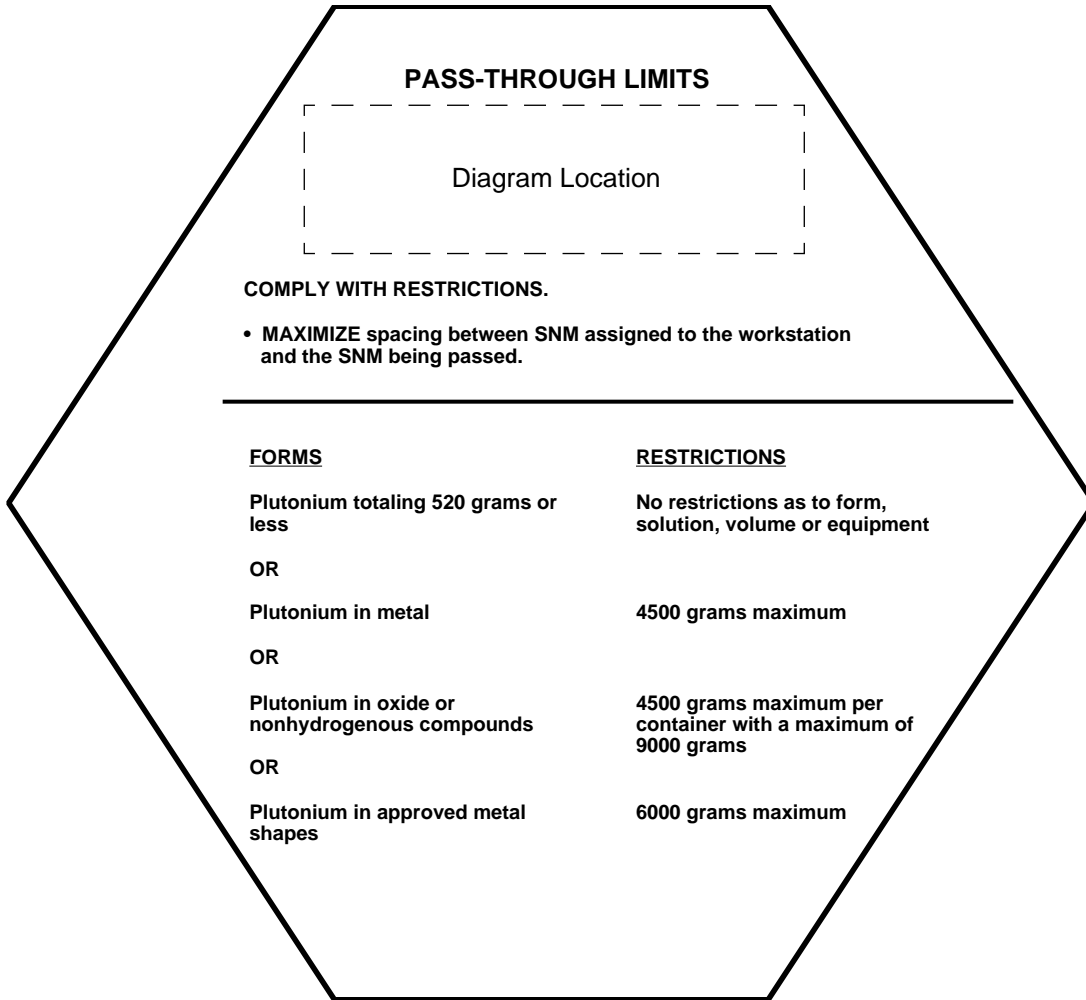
PASS-THROUGH LIMITS

Diagram Location

COMPLY WITH RESTRICTIONS.

• MAXIMIZE spacing between SNM assigned to the workstation and the SNM being passed.

| FORMS | RESTRICTIONS |
|---|---|
| Plutonium totaling 520 grams or less | No restrictions as to form, solution, volume or equipment |
| OR | |
| Plutonium in metal | 4500 grams maximum |
| OR | |
| Plutonium in oxide or nonhydrogenous compounds | 4500 grams maximum per container with a maximum of 9000 grams |
| OR | |
| Plutonium in approved metal shapes | 6000 grams maximum |